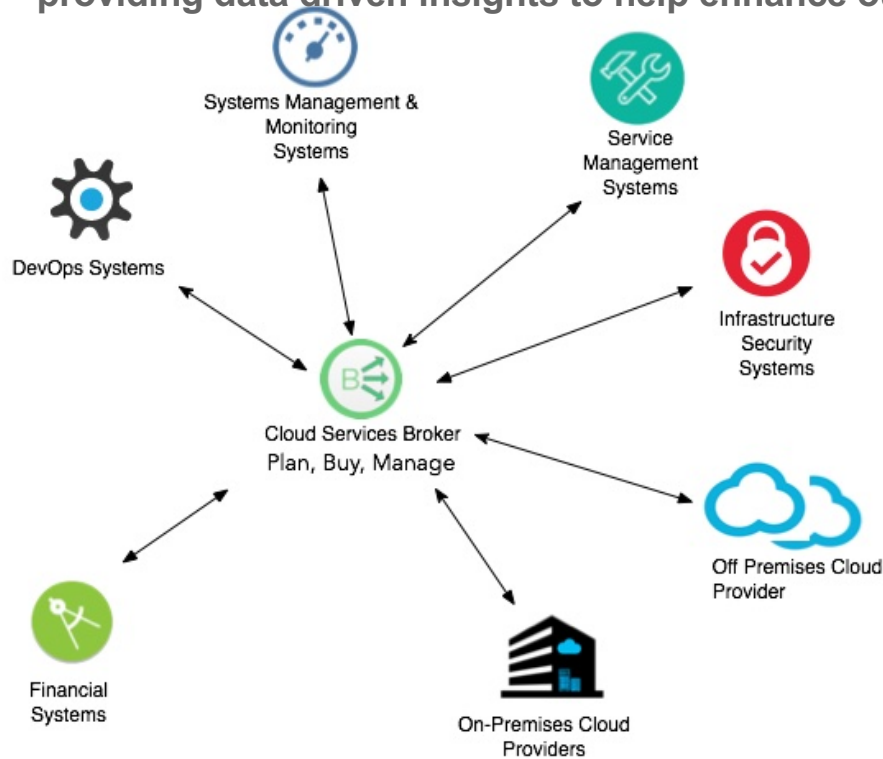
providing data driven insights to help enhance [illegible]

Systems Management & Monitoring Systems

Service Management Systems

DevOps Systems

Infrastructure Security Systems

B

Cloud Services Broker
Plan, Buy, Manage

Off Premises Cloud Provider

Financial Systems

On-Premises Cloud Providers